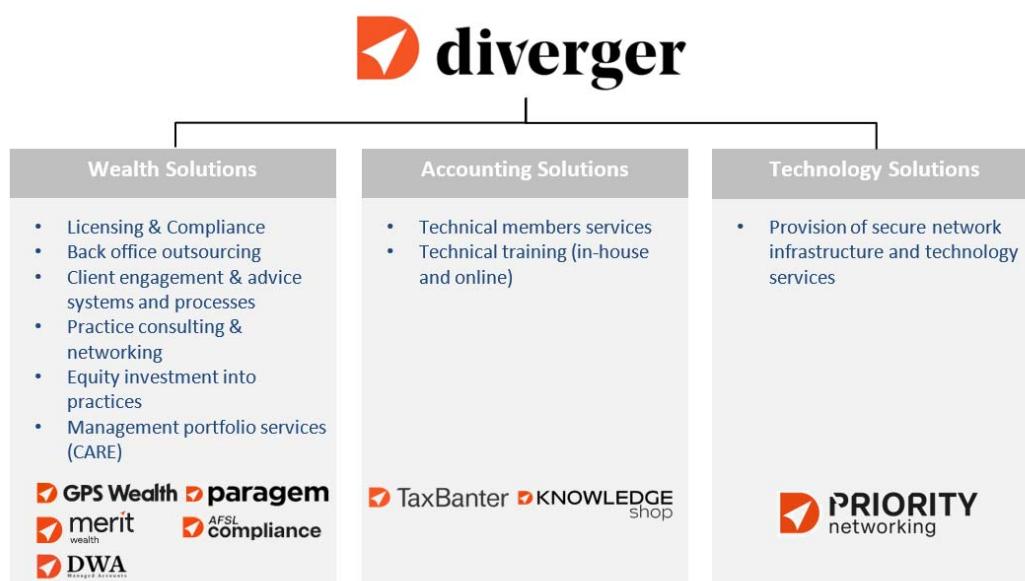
diverger

Wealth Solutions

- Licensing & Compliance
- Back office outsourcing
- Client engagement & advice systems and processes
- Practice consulting & networking
- Equity investment into practices
- Management portfolio services (CARE)

GPS Wealth paragem
merit wealth AFSL compliance
DWA Managed Accounts

Accounting Solutions

- Technical members services
- Technical training (in-house and online)

TaxBanter KNOWLEDGE shop

Technology Solutions

- Provision of secure network infrastructure and technology services

PRIORITY networking